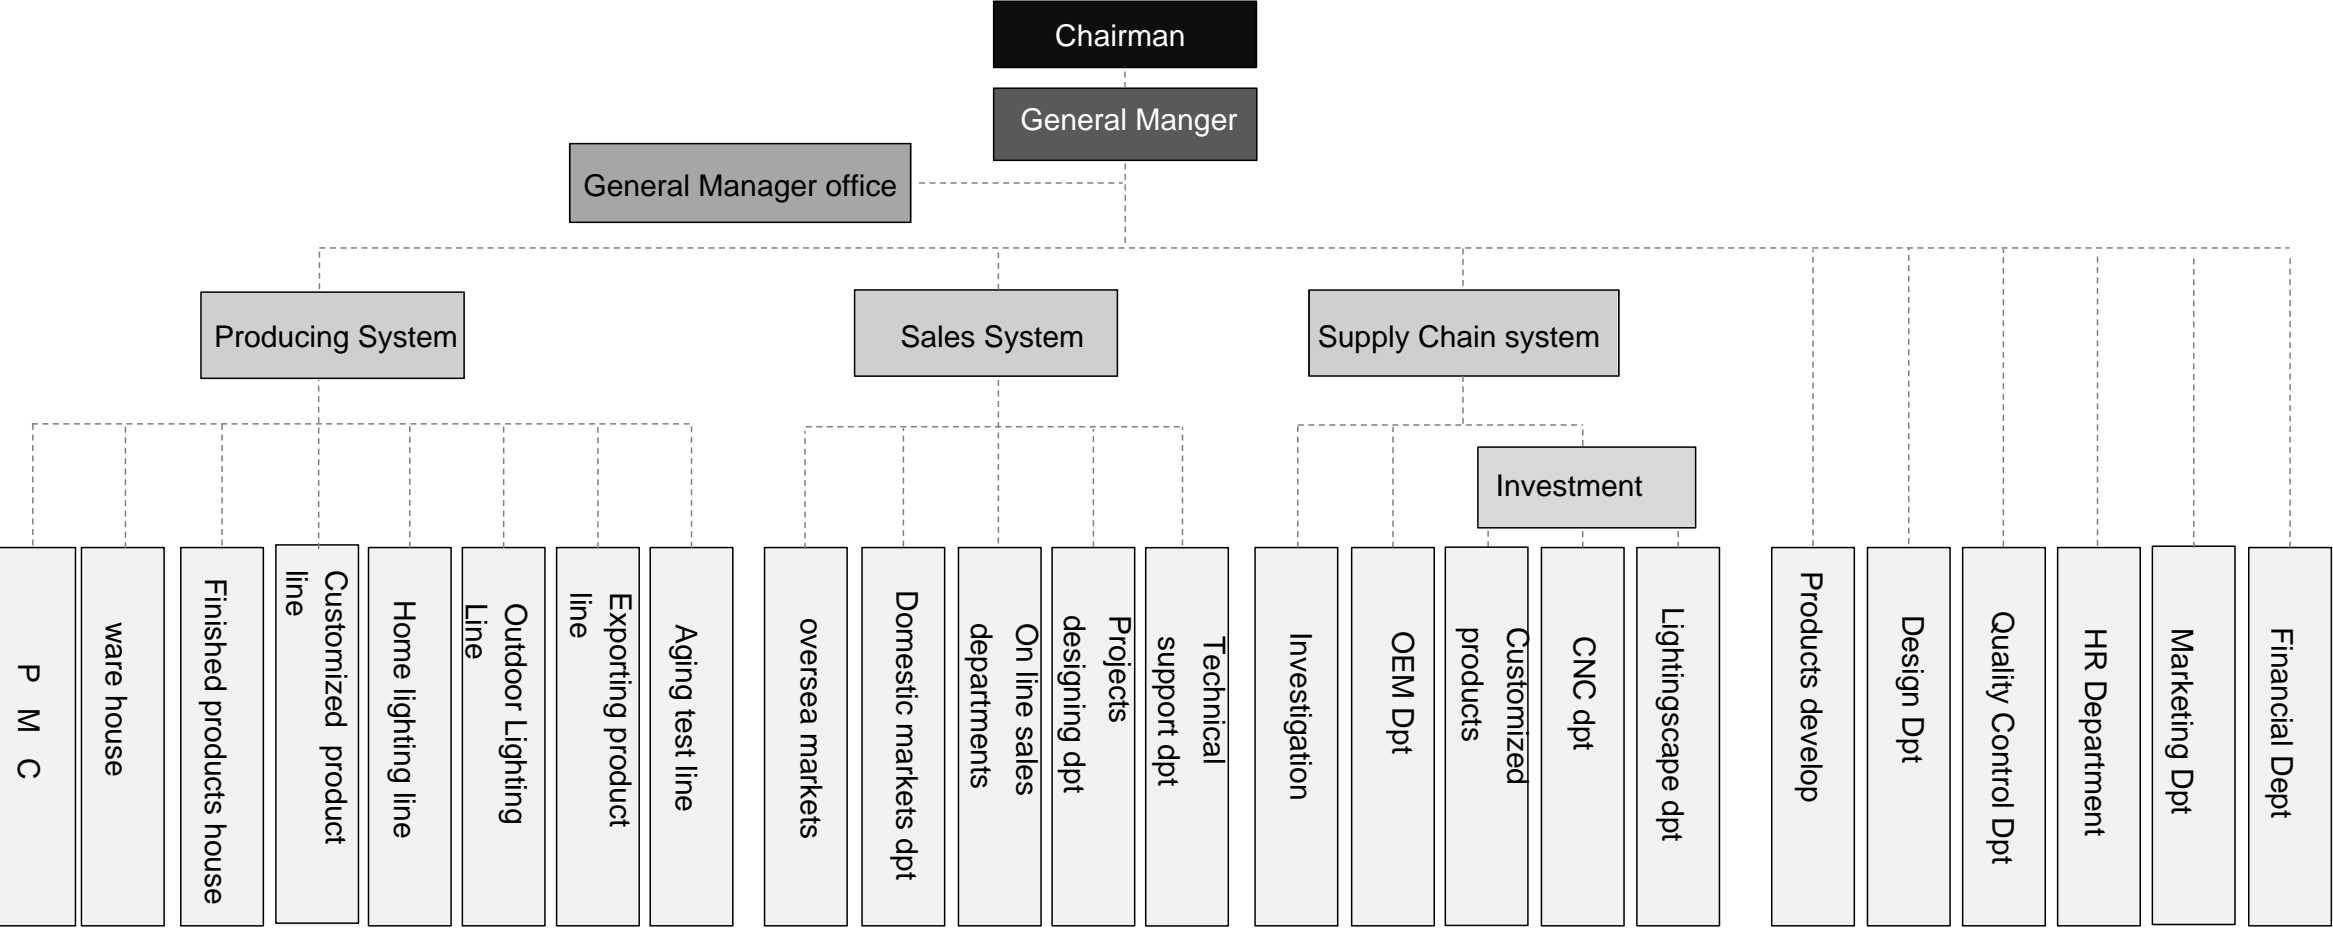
Chairman

General Manger

General Manager office

Producing System

Sales System

Supply Chain system

Investment

P M C

ware house

Finished products house

Customized product line

Home lighting line

Outdoor Lighting Line

Exporting product line

Aging test line

oversea markets

Domestic markets dpt

On line sales departments

Projects designing dpt

Technical support dpt

Investigation

OEM Dpt

Customized products

CNC dpt

Lightingscape dpt

Products develop

Design Dpt

Quality Control Dpt

HR Department

Marketing Dpt

Financial Dept